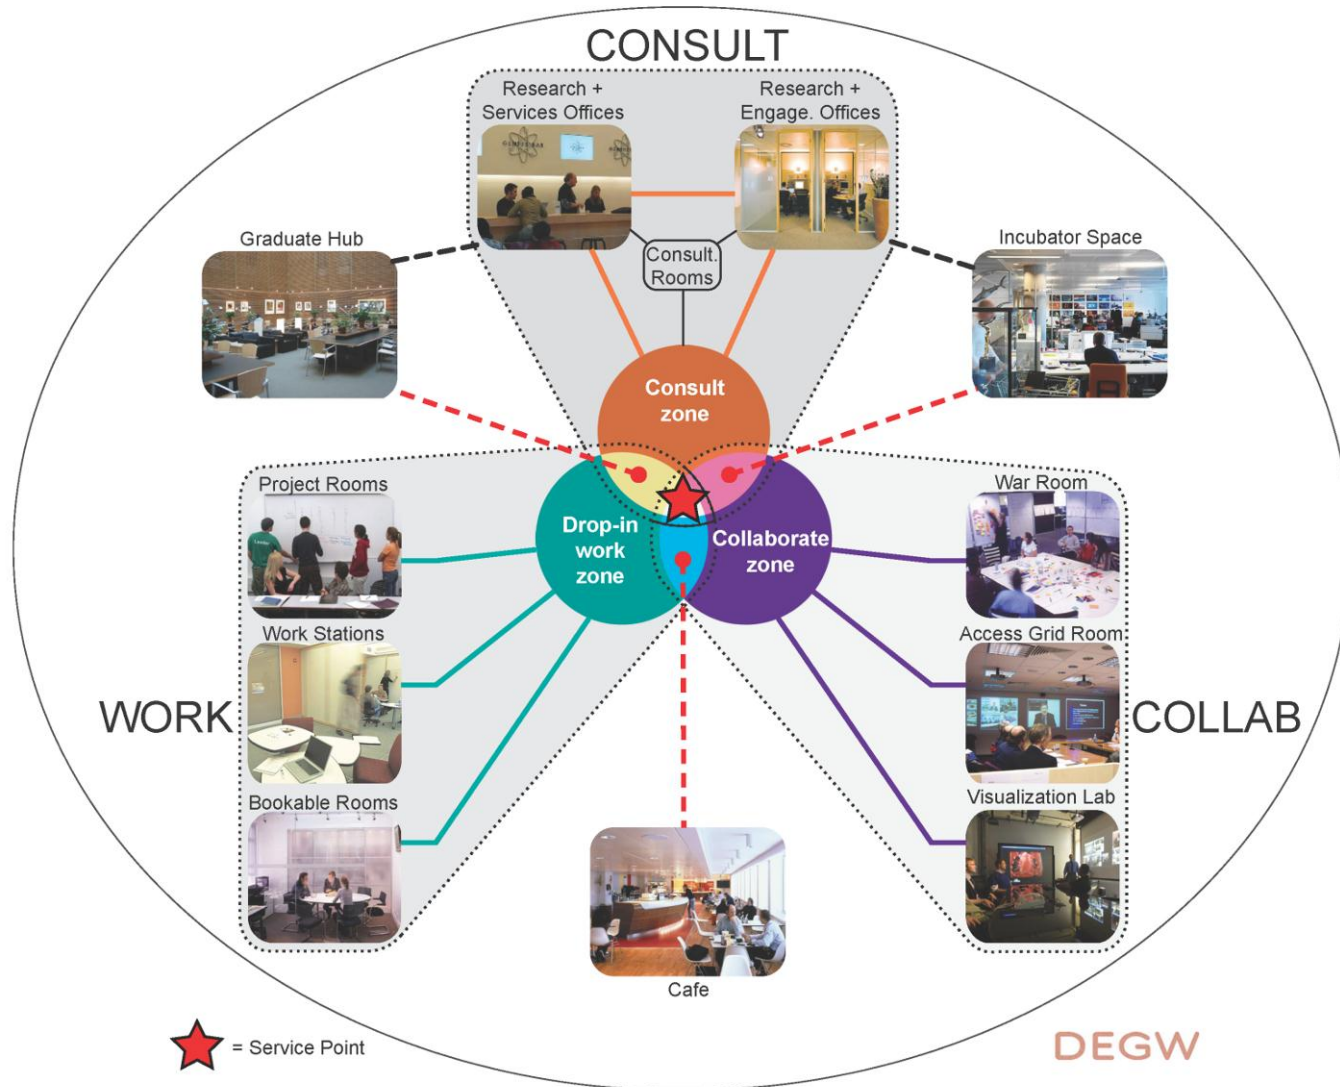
CONSULT

Research + Services Offices

Research + Engage. Offices

Consult. Rooms

Graduate Hub

Incubator Space

Consult zone

Drop-in work zone

Collaborate zone

Project Rooms

Work Stations

Bookable Rooms

WORK

War Room

Access Grid Room

Visualization Lab

COLLAB

Cafe

= Service Point

DEGW